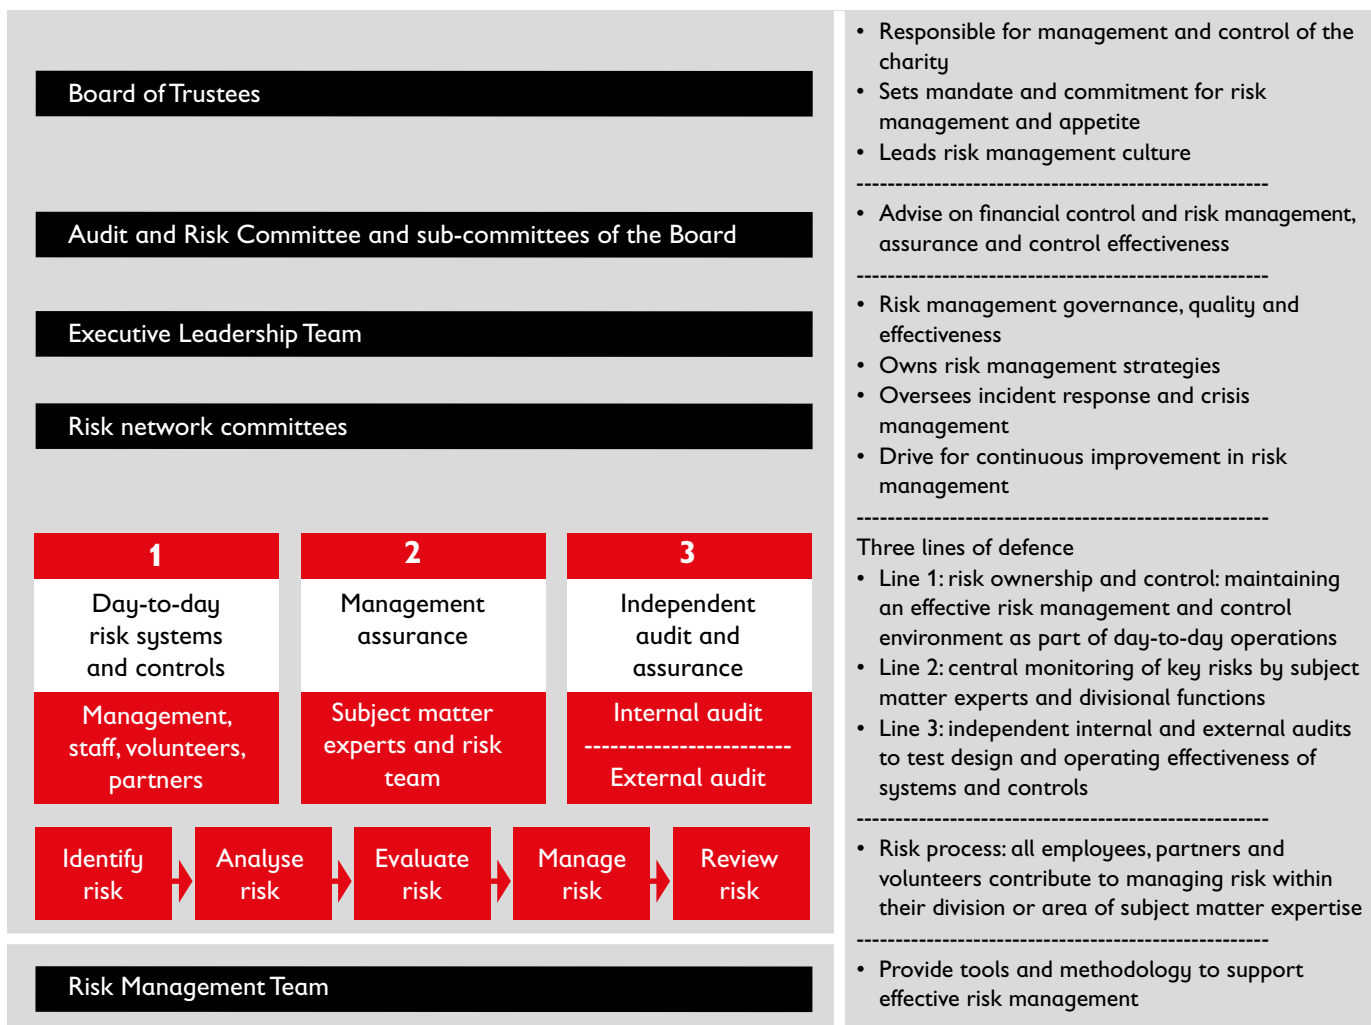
Board of Trustees

Audit and Risk Committee and sub-committees of the Board

Executive Leadership Team

Risk network committees

1
Day-to-day risk systems and controls
Management, staff, volunteers, partners

2
Management assurance
Subject matter experts and risk team

3
Independent audit and assurance
Internal audit
-----------------------
External audit

Identify risk

Analyse risk

Evaluate risk

Manage risk

Review risk

Risk Management Team

• Responsible for management and control of the charity
• Sets mandate and commitment for risk management and appetite
• Leads risk management culture

• Advise on financial control and risk management, assurance and control effectiveness

• Risk management governance, quality and effectiveness
• Owns risk management strategies
• Oversees incident response and crisis management
• Drive for continuous improvement in risk management

Three lines of defence
• Line 1: risk ownership and control: maintaining an effective risk management and control environment as part of day-to-day operations
• Line 2: central monitoring of key risks by subject matter experts and divisional functions
• Line 3: independent internal and external audits to test design and operating effectiveness of systems and controls

• Risk process: all employees, partners and volunteers contribute to managing risk within their division or area of subject matter expertise

• Provide tools and methodology to support effective risk management